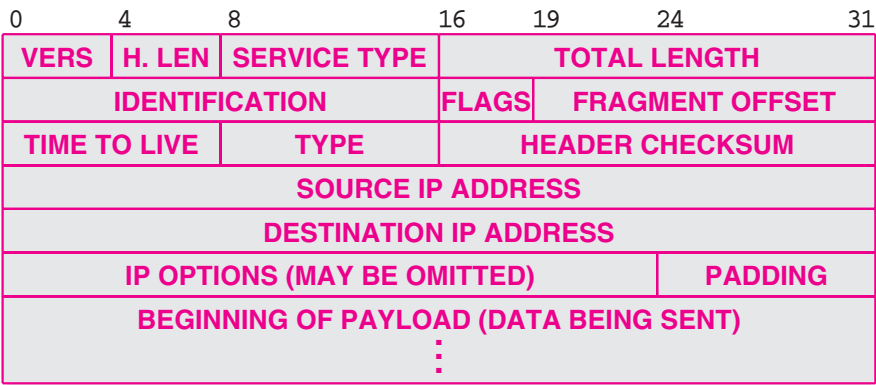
0 4 8 16 19 24 31

| VERS | H. LEN | SERVICE TYPE | TOTAL LENGTH |
|---|---|---|---|
| IDENTIFICATION | | FLAGS | FRAGMENT OFFSET |
| TIME TO LIVE | TYPE | HEADER CHECKSUM | |
| SOURCE IP ADDRESS | | | |
| DESTINATION IP ADDRESS | | | |
| IP OPTIONS (MAY BE OMITTED) | | | PADDING |
| BEGINNING OF PAYLOAD (DATA BEING SENT) ⋮ | | | |